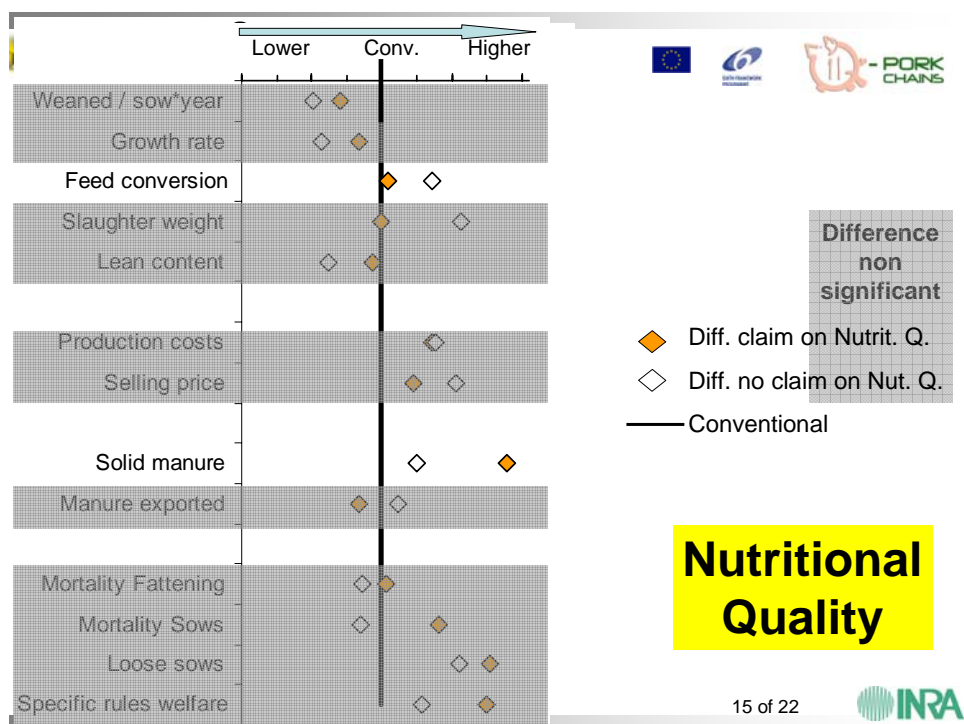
Lower Conv. Higher

- PORK CHAINS

Weaned / sow*year

Growth rate

Feed conversion

Slaughter weight

Lean content

Production costs

Selling price

Solid manure

Manure exported

Mortality Fattening

Mortality Sows

Loose sows

Specific rules welfare

Difference non significant

Diff. claim on Nutrit. Q.

Diff. no claim on Nut. Q.

Conventional

Nutritional Quality

15 of 22

INRA